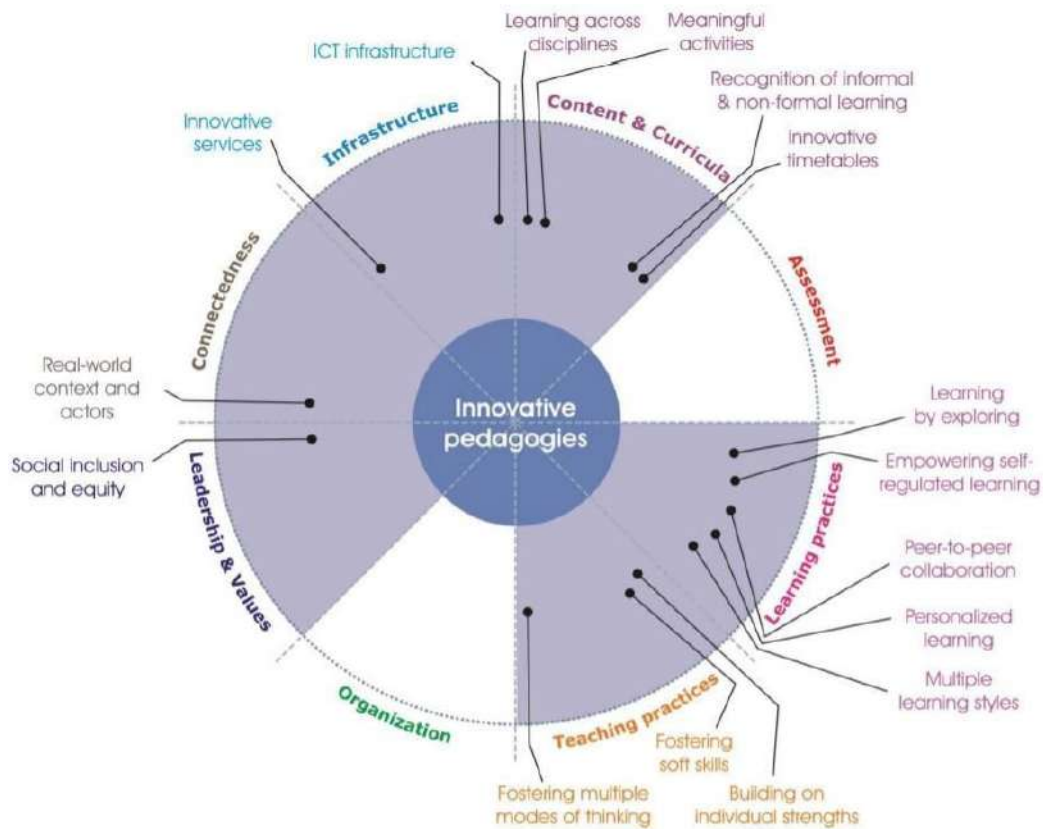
Learning across disciplines

Meaningful activities

ICT infrastructure

Recognition of informal & non-formal learning

Innovative services

Infrastructure

Content & Curricula

Innovative timetables

Connectedness

Assessment

Real-world context and actors

Innovative pedagogies

Learning by exploring

Social inclusion and equity

Empowering self-regulated learning

Leadership & Values

Learning practices

Peer-to-peer collaboration

Personalized learning

Multiple learning styles

Organization

Teaching practices

Fostering soft skills

Fostering multiple modes of thinking

Building on individual strengths